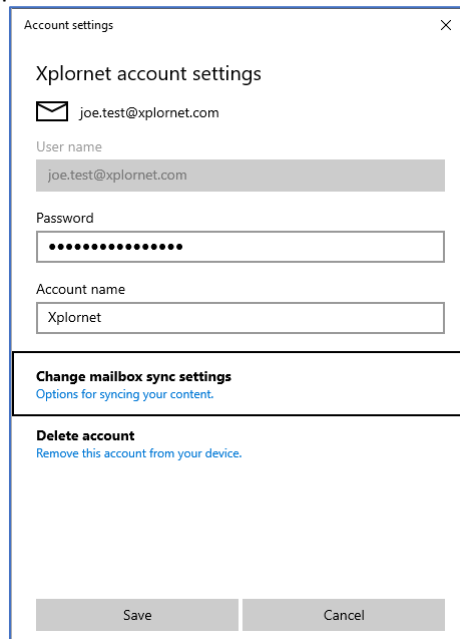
Account settings
×

Xplornet account settings

joe.test@xplornet.com

User name

joe.test@xplornet.com

Password

●●●●●●●●●●●●●●●

Account name

Xplornet

Change mailbox sync settings
Options for syncing your content.

Delete account
Remove this account from your device.

Save
Cancel